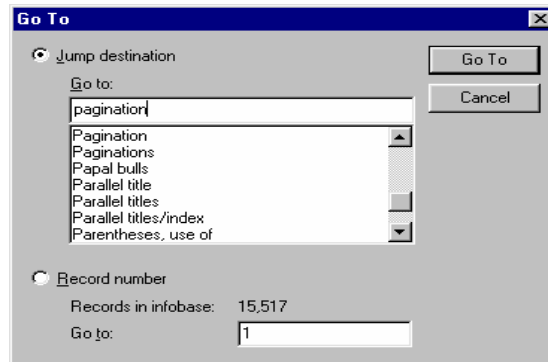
Go To

Jump destination

Go to:

pagination

Pagination
Paginations
Papal bulls
Parallel title
Parallel titles
Parallel titles/index
Parentheses, use of

Go To

Cancel

Record number

Records in infobase: 15,517

Go to: 1